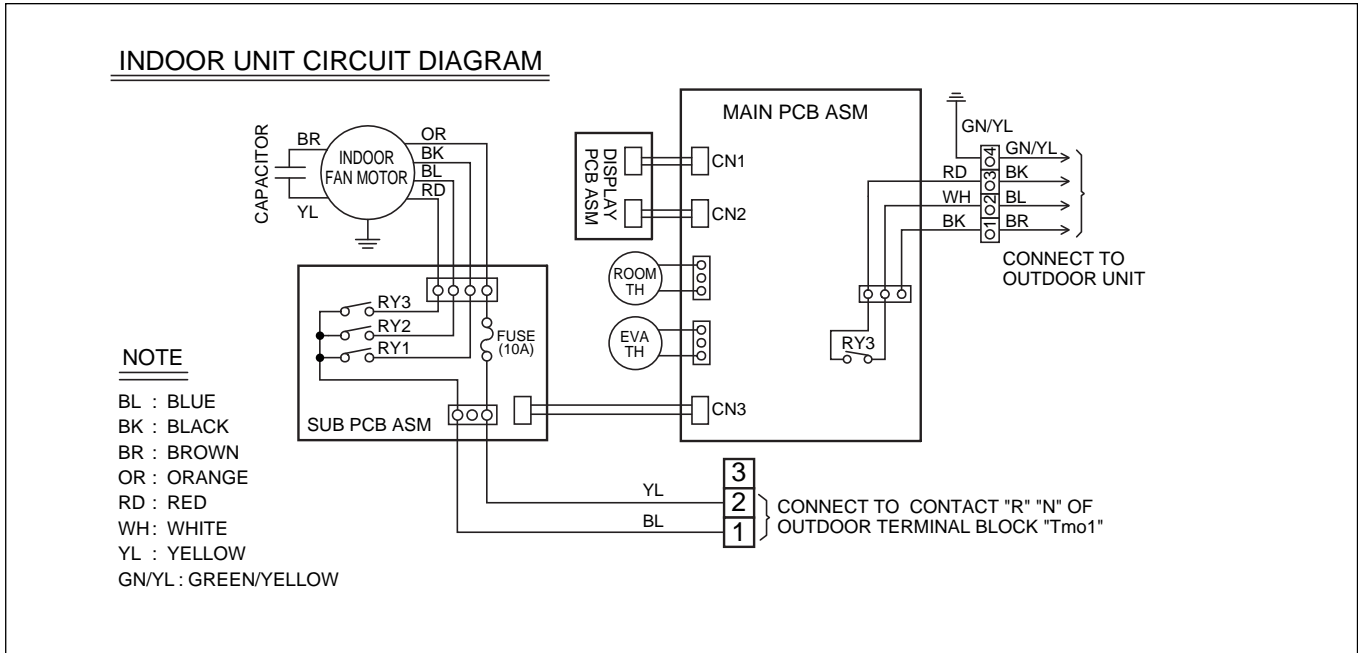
INDOOR UNIT CIRCUIT DIAGRAM

CAPACITOR
BR
YL
INDOOR FAN MOTOR
OR
BK
BL
RD

DISPLAY PCB ASM
CN1
CN2
MAIN PCB ASM
ROOM TH
EVA TH
CN3
RY3

GN/YL
GN/YL
RD
BK
WH
BL
BK
BR
4
3
2
1
CONNECT TO OUTDOOR UNIT

RY3
RY2
RY1
FUSE (10A)
SUB PCB ASM

NOTE
BL : BLUE
BK : BLACK
BR : BROWN
OR : ORANGE
RD : RED
WH : WHITE
YL : YELLOW
GN/YL : GREEN/YELLOW

3
YL 2
BL 1
CONNECT TO CONTACT "R" "N" OF OUTDOOR TERMINAL BLOCK "Tmo1"